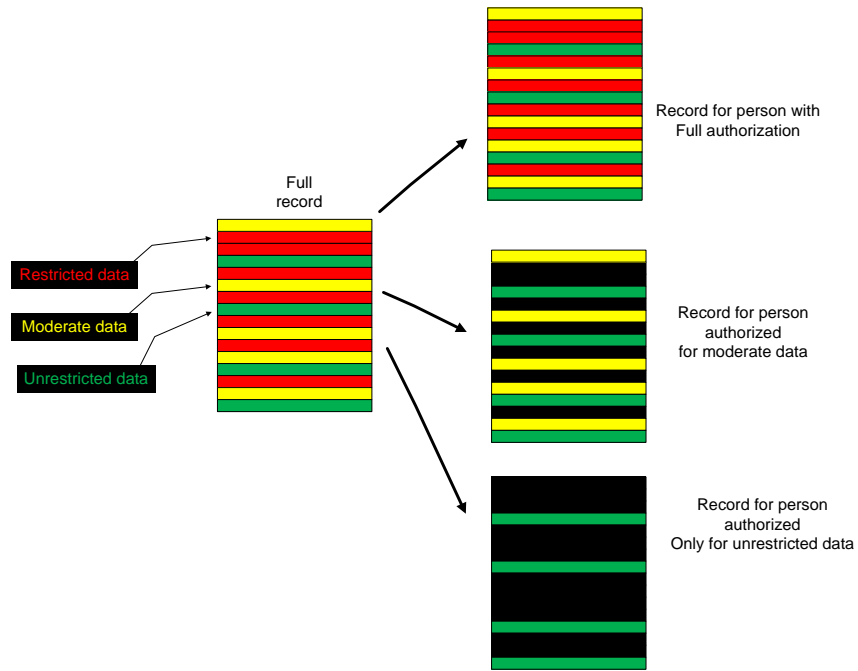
Full record

Restricted data

Moderate data

Unrestricted data

Record for person with Full authorization

Record for person authorized for moderate data

Record for person authorized Only for unrestricted data